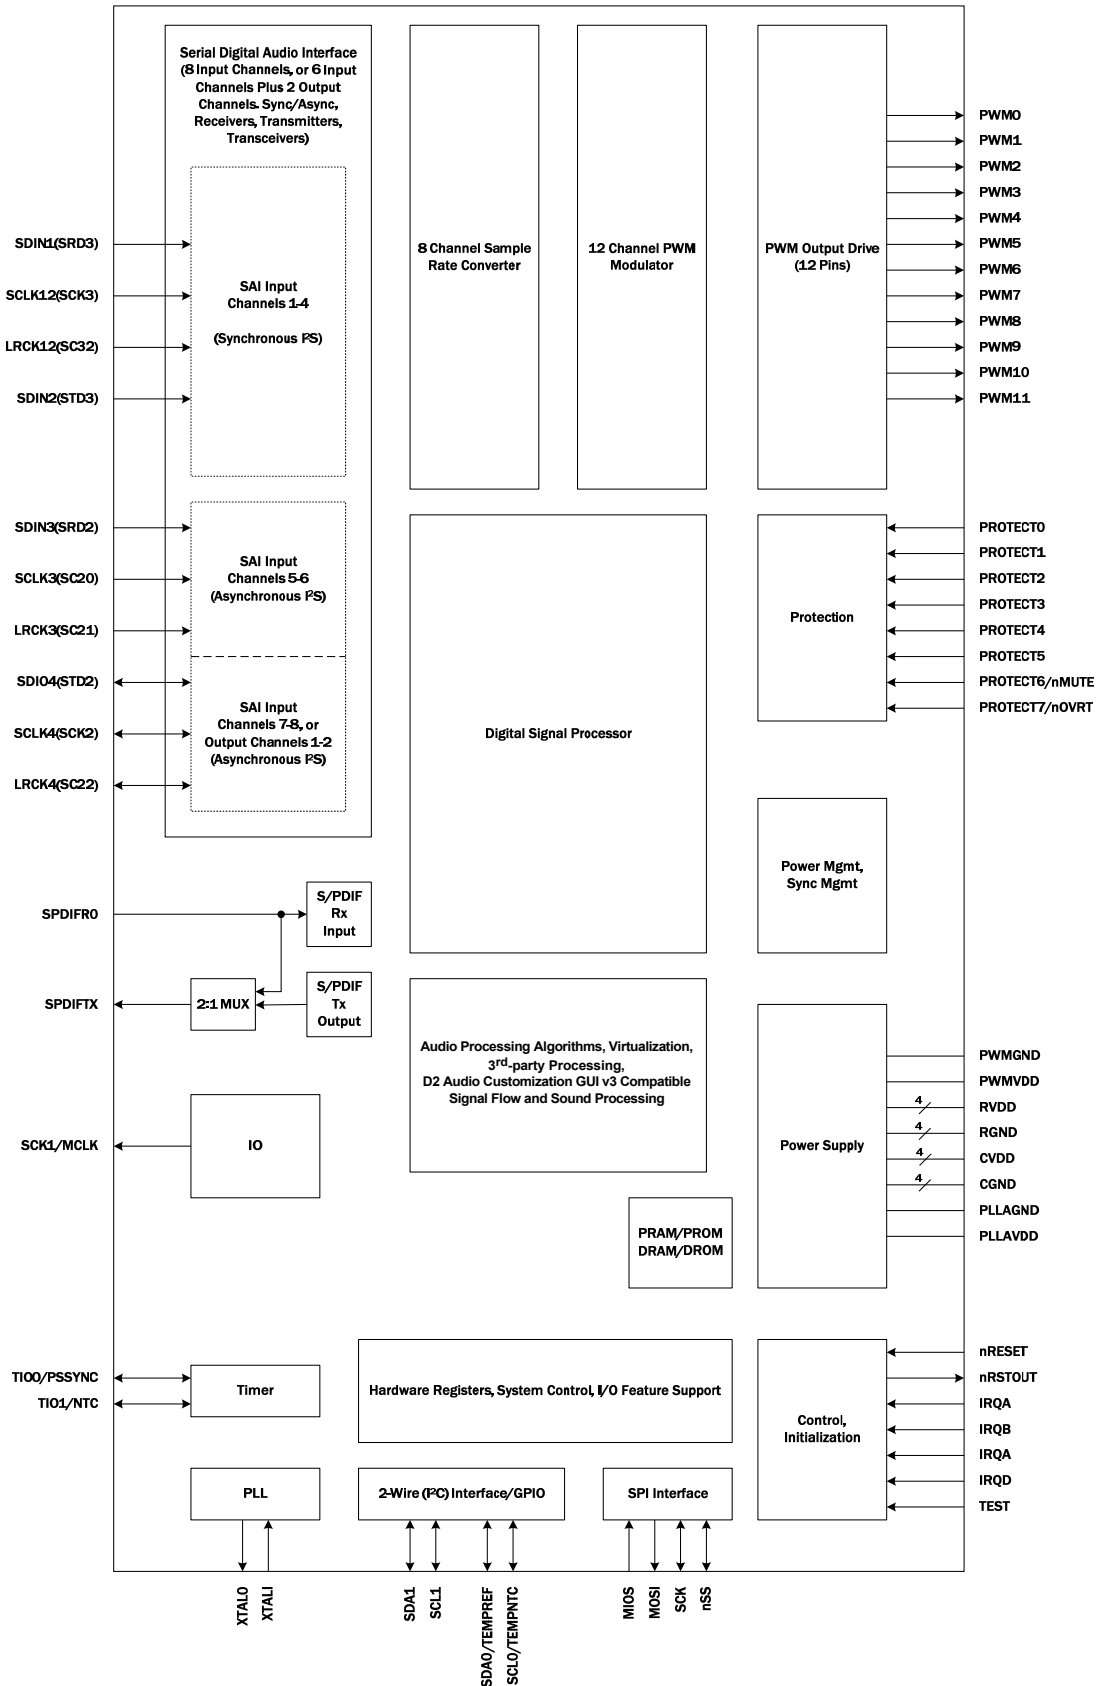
Serial Digital Audio Interface (8 Input Channels, or 6 Input Channels Plus 2 Output Channels. Sync/Async, Receivers, Transmitters, Transceivers)

SDIN1(SRD3)
SCLK12(SCK3)
LRCK12(SC32)
SDIN2(STD3)

SAI Input Channels 1-4

(Synchronous I²S)

SDIN3(SRD2)
SCLK3(SC20)
LRCK3(SC21)

SAI Input Channels 5-6 (Asynchronous I²S)

SDIO4(STD2)
SCLK4(SCK2)
LRCK4(SC22)

SAI Input Channels 7-8, or Output Channels 1-2 (Asynchronous I²S)

8 Channel Sample Rate Converter

12 Channel PWM Modulator

PWM Output Drive (12 Pins)

PWM0
PWM1
PWM2
PWM3
PWM4
PWM5
PWM6
PWM7
PWM8
PWM9
PWM10
PWM11

Digital Signal Processor

Protection

PROTECT0
PROTECT1
PROTECT2
PROTECT3
PROTECT4
PROTECT5
PROTECT6/nMUTE
PROTECT7/nOVRT

Power Mgmt, Sync Mgmt

SPDIFR0

S/PDIF Rx Input

SPDIFTX

2:1 MUX

S/PDIF Tx Output

Audio Processing Algorithms, Virtualization, 3$^{rd}$-party Processing, D2 Audio Customization GUI v3 Compatible Signal Flow and Sound Processing

SCK1/MCLK

IO

Power Supply

PWMGND
PWMVDD
4
RVDD
4
RGND
4
CVDD
4
CGND
PLLAGND
PLLAVDD

PRAM/PROM DRAM/DROM

TIO0/PSSYNC
TIO1/NTC

Timer

Hardware Registers, System Control, I/O Feature Support

Control, Initialization

nRESET
nRSTOUT
IRQA
IRQB
IRQA
IRQD
TEST

PLL

2-Wire (I²C) Interface/GPIO

SPI Interface

XTALO
XTALI
SDA1
SCL1
SDA0/TEMPREF
SCL0/TEMPNTC
MIOS
MOSI
SCK
nSS